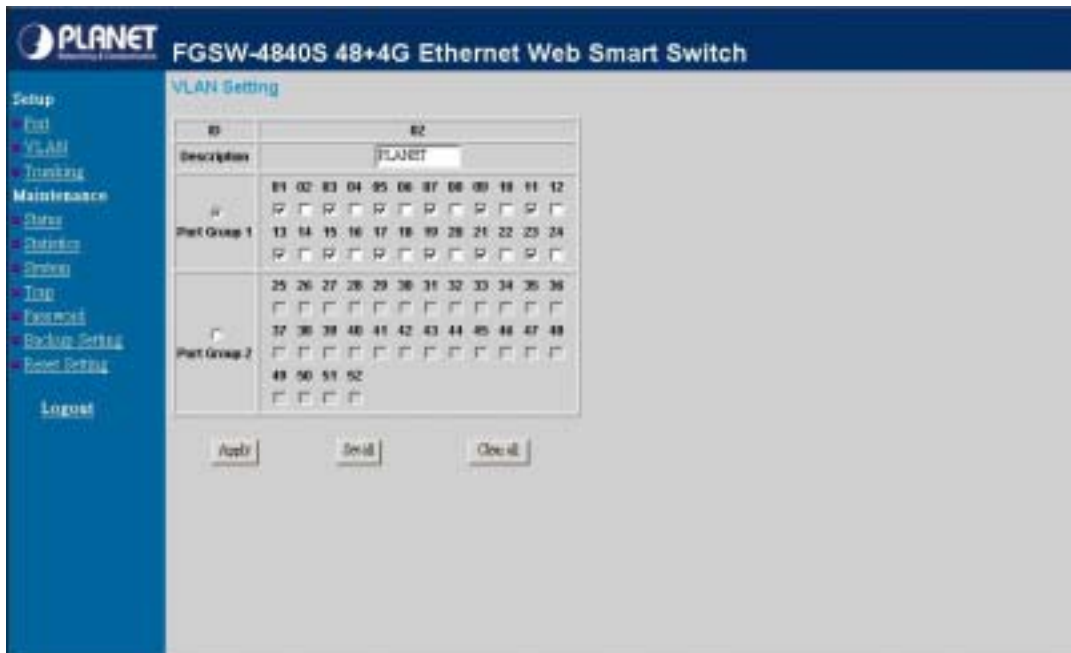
PLANET

FGSW-4840S 48+4G Ethernet Web Smart Switch

Setup
Port
VLAN
Trunking
Maintenance
Status
Statistics
System
Trap
Password
Backup Setting
Reset Setting

Logout

VLAN Setting

| ID | 02 |
|---|---|
| Description | PLANET |
| Port Group 1 | 01 02 03 04 05 06 07 08 09 10 11 12<br>13 14 15 16 17 18 19 20 21 22 23 24 |
| Port Group 2 | 25 26 27 28 29 30 31 32 33 34 35 36<br>37 38 39 40 41 42 43 44 45 46 47 48<br>49 50 51 52 |

Apply
Set all
Clear all